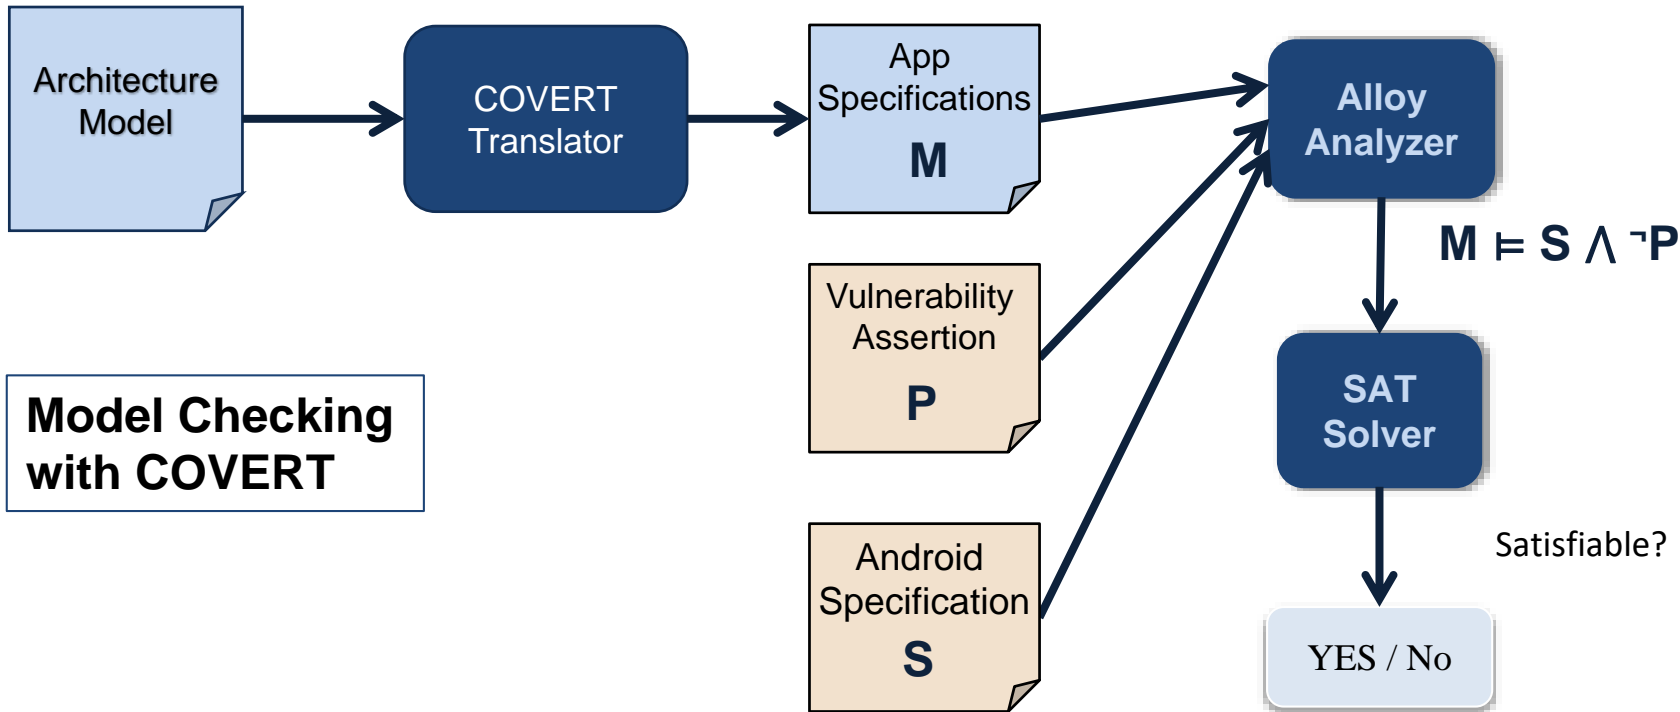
Architecture Model

COVERT Translator

App Specifications
M

Vulnerability Assertion
P

Android Specification
S

Alloy Analyzer

$M \models S \land \neg P$

SAT Solver

Satisfiable?

YES / No

Model Checking with COVERT